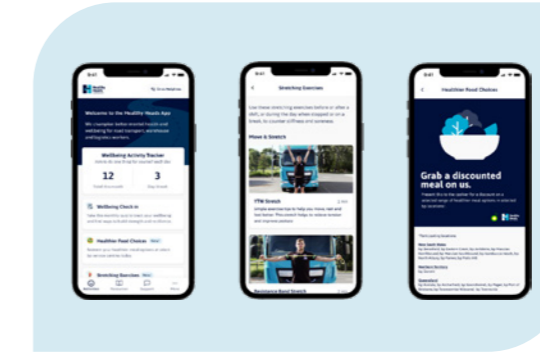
9:41

Welcome to the Healthy Heads App

Wellbeing Activity Tracker

12

3

Wellbeing Check-in

Healthier Food Choices

Stretching Exercises

9:41

Stretching Exercises

Move & Stretch

ITM Stretch

9:41

Healthier Food Choices

Grab a discounted meal on us.